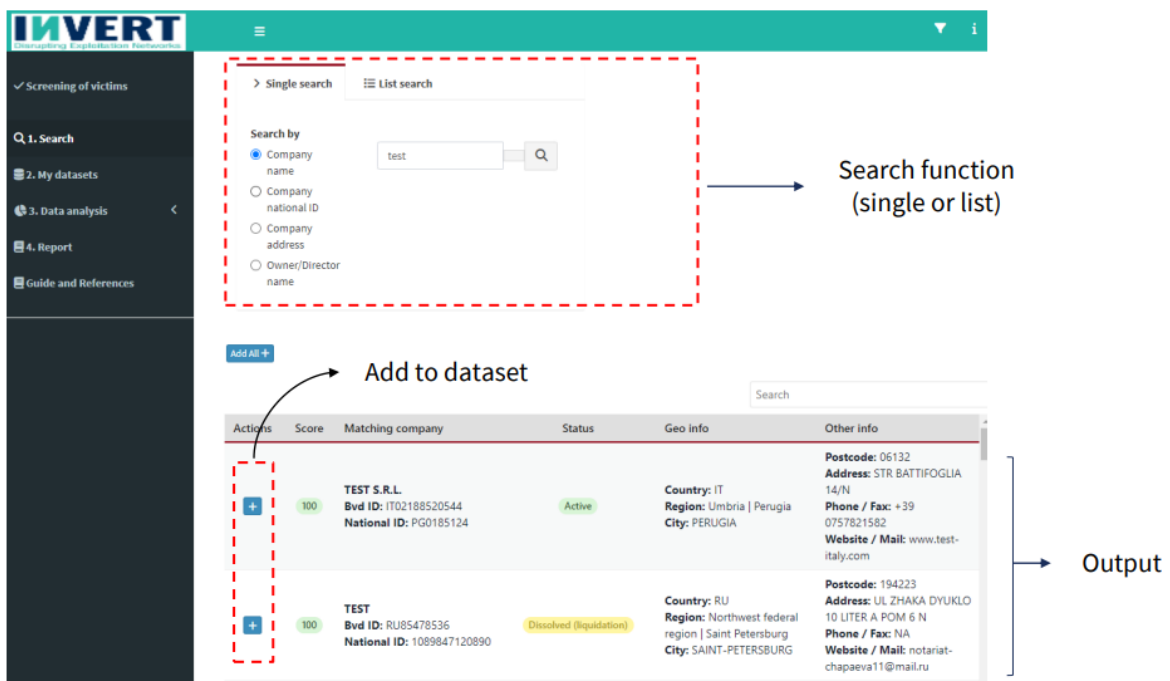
INVERT
Disrupting Exploitation Networks

✓ Screening of victims

1. Search
2. My datasets
3. Data analysis
4. Report
Guide and References

> Single search
List search

Search by
Company name
Company national ID
Company address
Owner/Director name

test

Search function (single or list)

Add All +

Add to dataset

Search

| Actions | Score | Matching company | Status | Geo info | Other info |
|---|---|---|---|---|---|
| + | 100 | TEST S.R.L. Bvd ID: IT02188520544 National ID: PG0185124 | Active | Country: IT Region: Umbria \| Perugia City: PERUGIA | Postcode: 06132 Address: STR BATTIFOGLIA 14/N Phone / Fax: +39 0757821582 Website / Mail: www.test-italy.com |
| + | 100 | TEST Bvd ID: RU85478536 National ID: 1089847120890 | Dissolved (liquidation) | Country: RU Region: Northwest federal region \| Saint Petersburg City: SAINT-PETERSBURG | Postcode: 194223 Address: UL ZHAKA DYUKLO 10 LITER A POM 6 N Phone / Fax: NA Website / Mail: notariat-chapaeva11@mail.ru |

Output